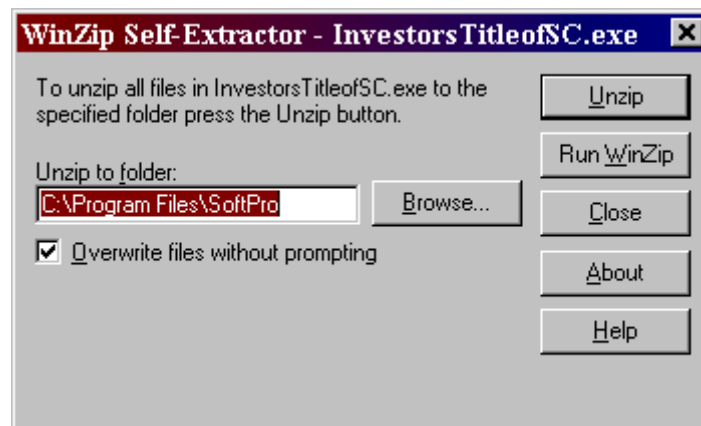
WinZip Self-Extractor - InvestorsTitleofSC.exe

To unzip all files in InvestorsTitleofSC.exe to the specified folder press the Unzip button.

Unzip to folder:

C:\Program Files\SoftPro

Browse...

Overwrite files without prompting

Unzip

Run WinZip

Close

About

Help